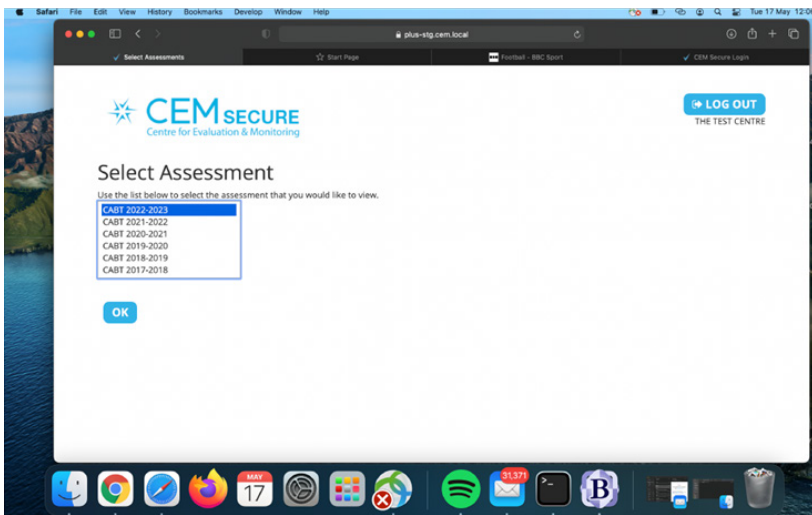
Safari File Edit View History Bookmarks Develop Window Help

Tue 17 May 12:0

plus-stg.cem.local

Select Assessments

Start Page

Football - BBC Sport

CEM Secure Login

CEM SECURE
Centre for Evaluation & Monitoring

LOG OUT
THE TEST CENTRE

Select Assessment

Use the list below to select the assessment that you would like to view.

CABT 2022-2023
CABT 2021-2022
CABT 2020-2021
CABT 2019-2020
CABT 2018-2019
CABT 2017-2018

OK

MAY
17

31,371